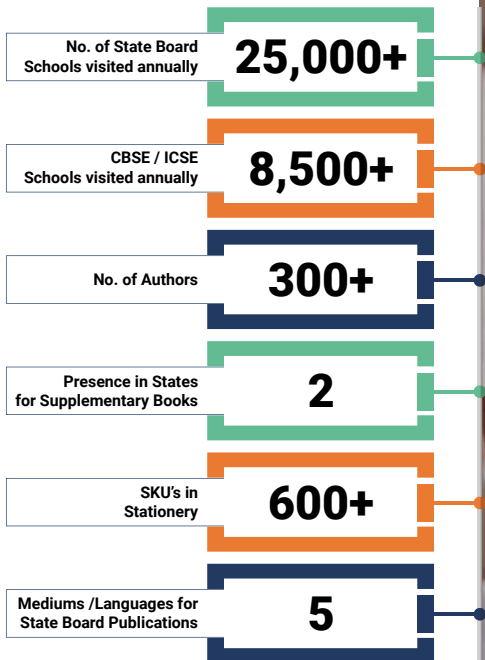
No. of State Board Schools visited annually

25,000+

CBSE / ICSE Schools visited annually

8,500+

No. of Authors

300+

Presence in States for Supplementary Books

2

SKU's in Stationery

600+

Mediums /Languages for State Board Publications

5